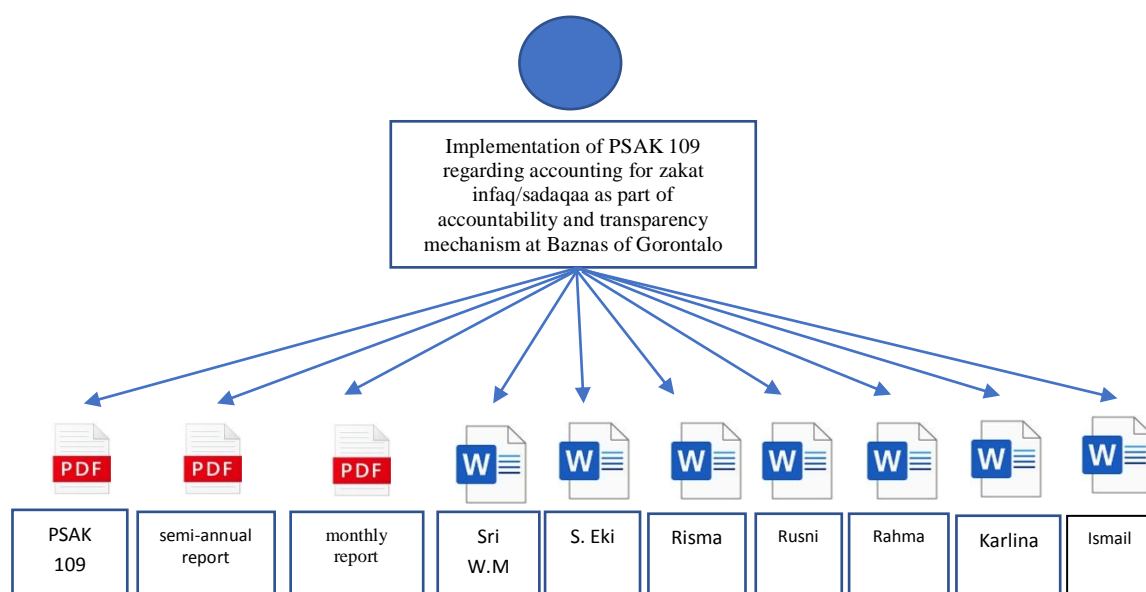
Implementation of PSAK 109 regarding accounting for zakat infaq/sadaqaa as part of accountability and transparency mechanism at Baznas of Gorontalo

PDF

PDF

PDF

W

W

W

W

W

W

W

PSAK 109

semi-annual report

monthly report

Sri W.M

S. Eki

Risma

Rusni

Rahma

Karlina

Ismail